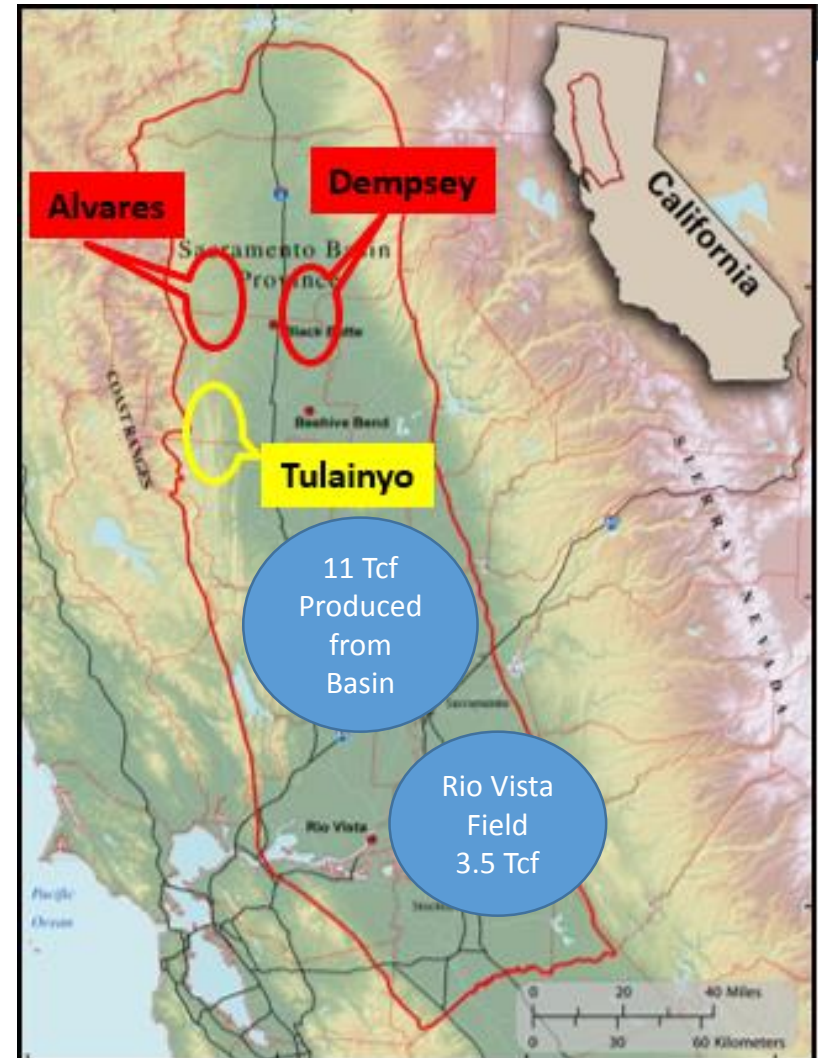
Alvares

Dempsey

California

Sacramento Basin Province

Beck Butte

COAST RANGES

Beehive Bend

Tulainyo

SIERRA NEVADA

11 Tcf Produced from Basin

Sacramento

Rio Vista

Rio Vista Field 3.5 Tcf

Pacific Ocean

Stockton

0 20 40 Miles

0 30 60 Kilometers